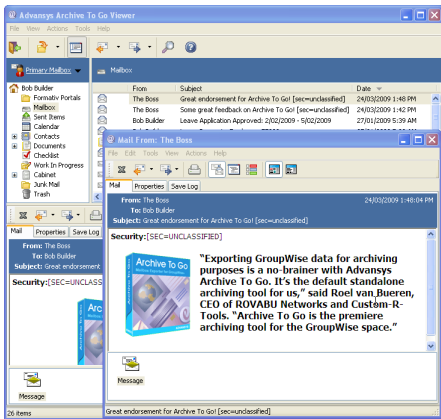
Advansys Archive To Go Viewer

File View Actions Tools Help

Primary Mailbox

Mailbox

Bob Builder
Formativ Portals
Mailbox
Sent Items
Calendar
Contacts
Documents
Checklist
Work In Progress
Cabinet
Junk Mail
Trash

| From | Subject | Date |
|---|---|---|
| The Boss | Great endorsement for Archive To Go! [sec=unclassified] | 24/03/2009 1:48 PM |
| The Boss | Some great feedback on Archive To Go! [sec=unclassified] | 24/03/2009 1:42 PM |
| Bob Builder | Leave Application Approved: 2/02/2009 - 5/02/2009 | 27/01/2009 5:39 AM |
| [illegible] | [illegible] | 27/01/2009 5:38 AM |

Mail Properties Save Log

From: The Boss
To: Bob Builder
Subject: Great endorsement

Security:[SEC=UNCLASS

Message

26 items

Mail From: The Boss

File Edit Tools View Actions Help

Mail Properties Save Log

From: The Boss 24/03/2009 1:48:04 PM
To: Bob Builder
Subject: Great endorsement for Archive To Go! [sec=unclassified]

Security:[SEC=UNCLASSIFIED]

Archive To Go

"Exporting GroupWise data for archiving purposes is a no-brainer with Advansys Archive To Go. It's the default standalone archiving tool for us," said Roel van Bueren, CEO of ROVABU Networks and Custom-R-Tools. "Archive To Go is the premiere archiving tool for the GroupWise space."

Message

Great endorsement for Archive To Go! [sec=unclassified]